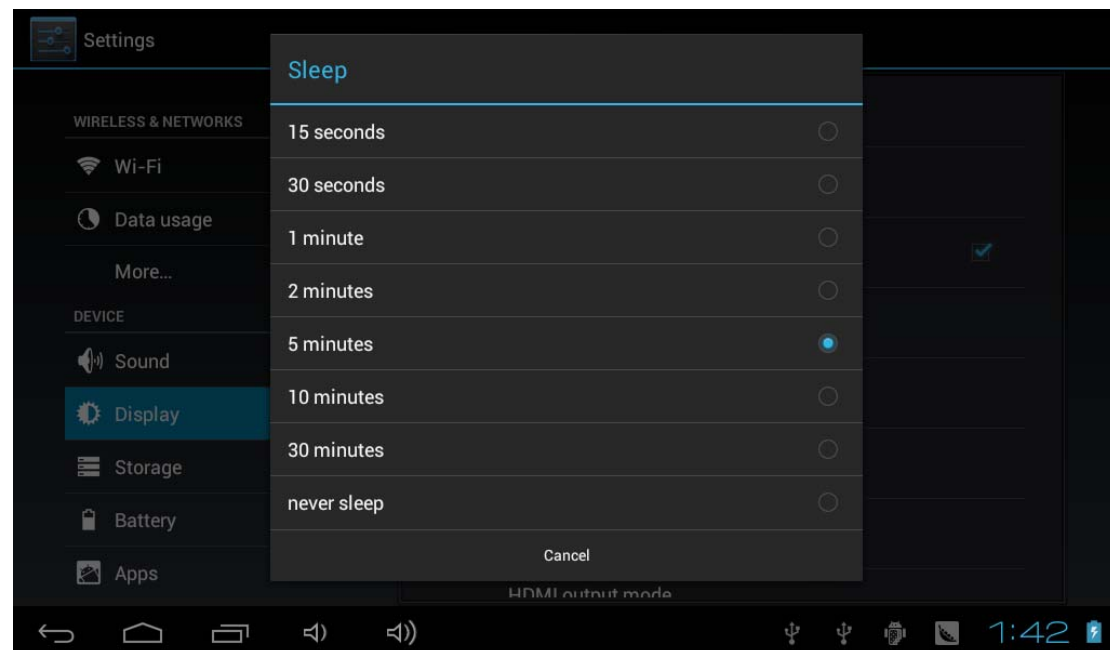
Settings

WIRELESS & NETWORKS

Wi-Fi

Data usage

More...

DEVICE

Sound

Display

Storage

Battery

Apps

Sleep

15 seconds

30 seconds

1 minute

2 minutes

5 minutes

10 minutes

30 minutes

never sleep

Cancel

HDMI output mode

1:42